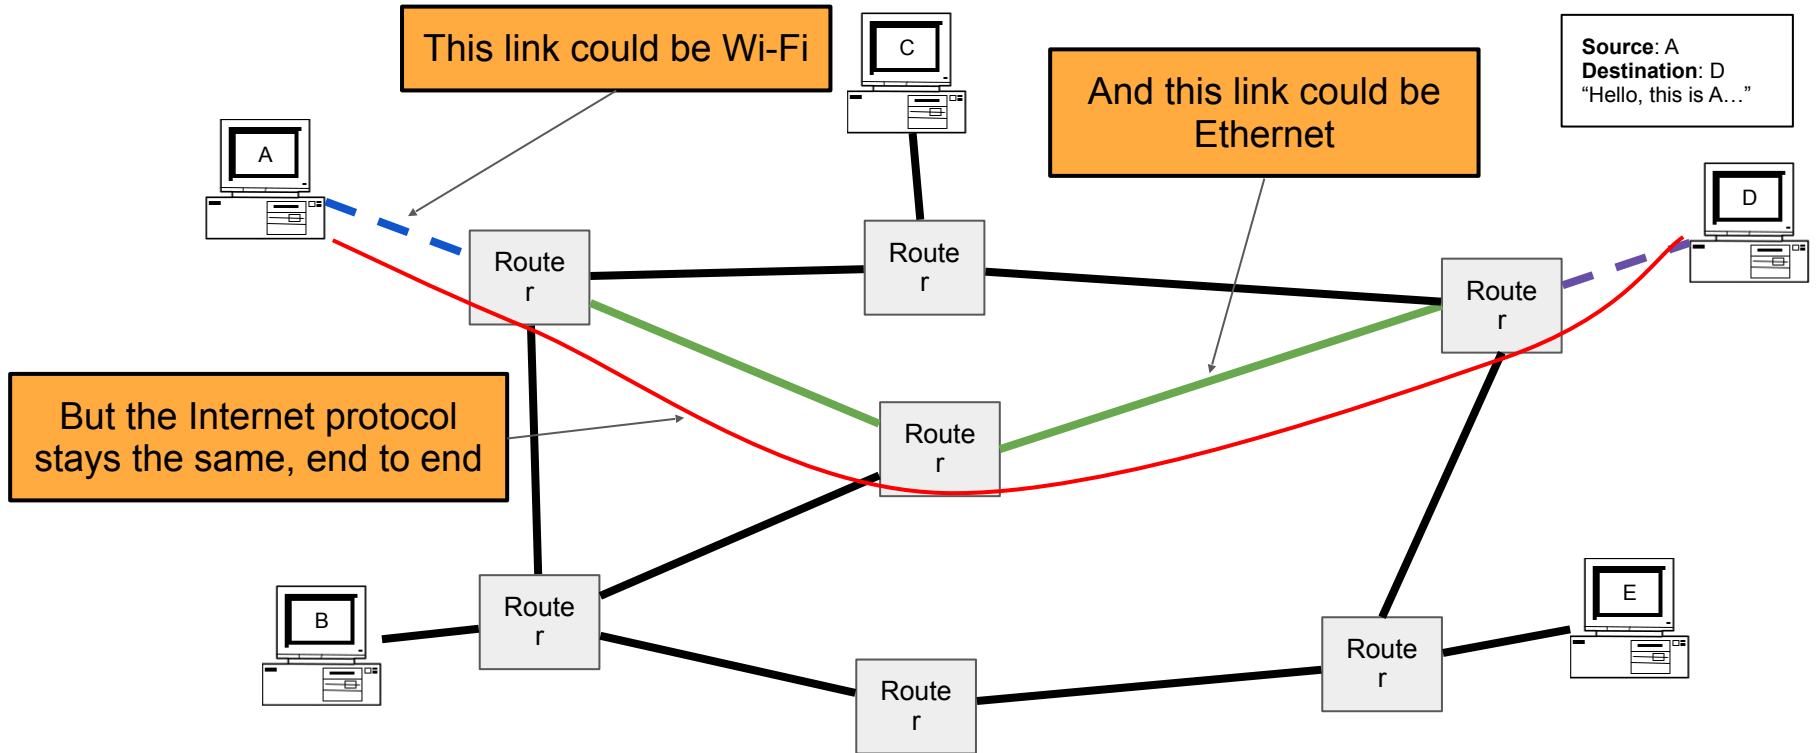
This link could be Wi-Fi

C

And this link could be Ethernet

Source: A
Destination: D
“Hello, this is A…”

A

Route r

Route r

Route r

D

But the Internet protocol stays the same, end to end

Route r

B

Route r

E

Route r

Route r